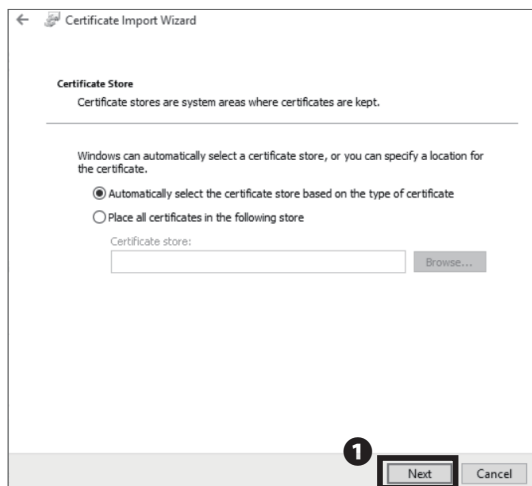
Certificate Import Wizard

Certificate Store

Certificate stores are system areas where certificates are kept.

Windows can automatically select a certificate store, or you can specify a location for the certificate.

Automatically select the certificate store based on the type of certificate

Place all certificates in the following store

Certificate store:

Browse...

1

Next

Cancel